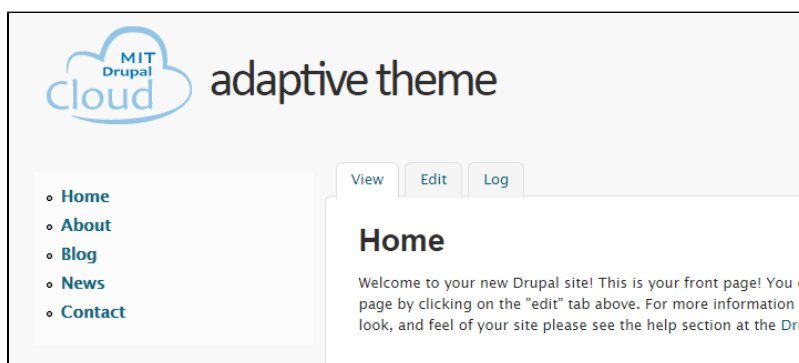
MIT
Drupal
Cloud

adaptive theme

- Home
- About
- Blog
- News
- Contact

View | Edit | Log

Home

Welcome to your new Drupal site! This is your front page! You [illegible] page by clicking on the "edit" tab above. For more information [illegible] look, and feel of your site please see the help section at the Dr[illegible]